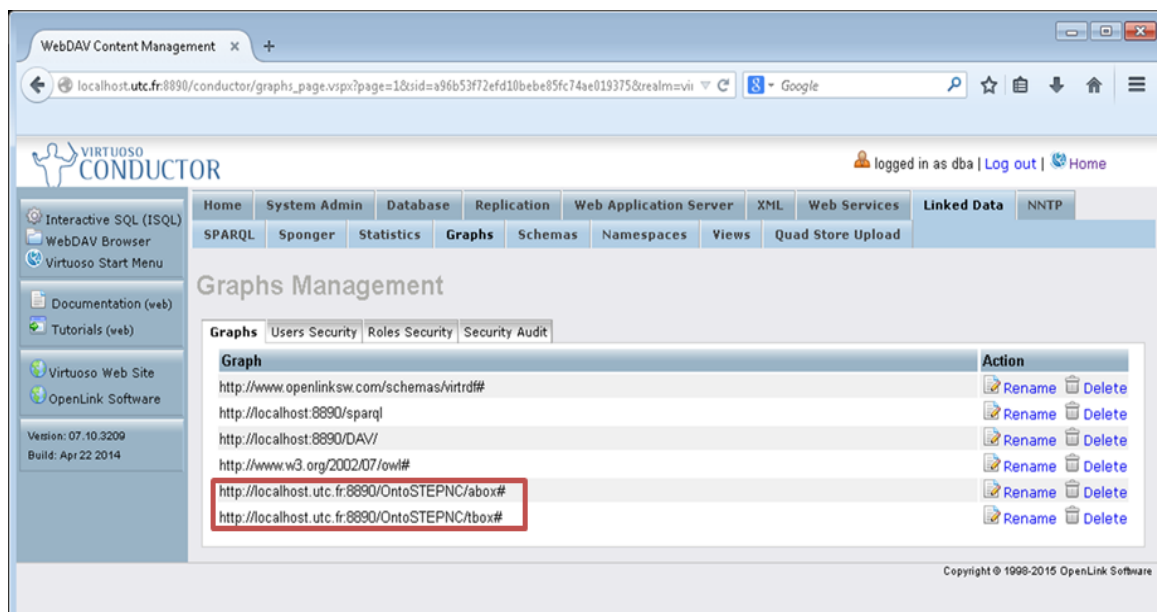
WebDAV Content Management ×

localhost.utc.fr:8890/conductor/graphs_page.vspx?page=1&sid=a96b53f72efd10bebe85fc74ae019375&realm=vi

Google

VIRTUOSO CONDUCTOR

logged in as dba | Log out | Home

Interactive SQL (ISQL)
WebDAV Browser
Virtuoso Start Menu

Documentation (web)
Tutorials (web)

Virtuoso Web Site
OpenLink Software

Version: 07.10.3209
Build: Apr 22 2014

Home | System Admin | Database | Replication | Web Application Server | XML | Web Services | Linked Data | NNTP

SPARQL | Sponger | Statistics | Graphs | Schemas | Namespaces | Views | Quad Store Upload

Graphs Management

Graphs | Users Security | Roles Security | Security Audit

| Graph | Action |
|---|---|
| http://www.openlinksw.com/schemas/virtrdf# | Rename Delete |
| http://localhost:8890/sparql | Rename Delete |
| http://localhost:8890/DAV/ | Rename Delete |
| http://www.w3.org/2002/07/owl# | Rename Delete |
| http://localhost.utc.fr:8890/OntoSTEPNC/abox# | Rename Delete |
| http://localhost.utc.fr:8890/OntoSTEPNC/tbox# | Rename Delete |

Copyright © 1998-2015 OpenLink Software